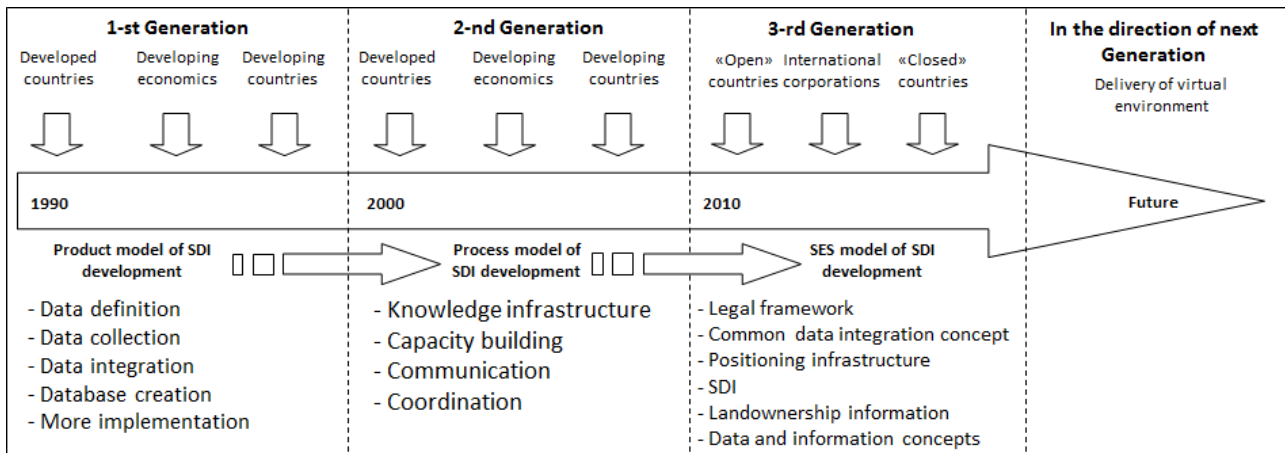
1-st Generation

Developed countries

Developing economics

Developing countries

2-nd Generation

Developed countries

Developing economics

Developing countries

3-rd Generation

«Open» countries

International corporations

«Closed» countries

In the direction of next Generation

Delivery of virtual environment

1990

2000

2010

Future

Product model of SDI development

Process model of SDI development

SES model of SDI development

- Data definition
- Data collection
- Data integration
- Database creation
- More implementation

- Knowledge infrastructure
- Capacity building
- Communication
- Coordination

- Legal framework
- Common data integration concept
- Positioning infrastructure
- SDI
- Landownership information
- Data and information concepts